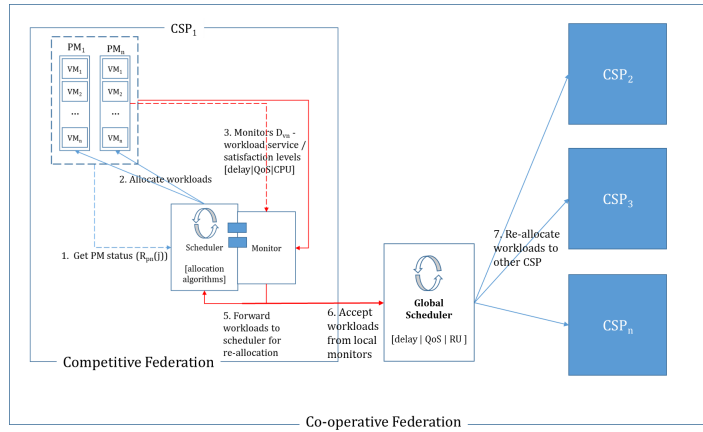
$CSP_1$

$PM_1$

$PM_n$

$VM_1$

$VM_2$

...

$VM_n$

$VM_1$

$VM_2$

...

$VM_n$

3. Monitors $D_{va}$ - workload service / satisfaction levels [delay|QoS|CPU]

2. Allocate workloads

1. Get PM status ($R_{pn}(j)$)

Scheduler

[allocation algorithms]

Monitor

5. Forward workloads to scheduler for re-allocation

6. Accept workloads from local monitors

Global Scheduler

[delay | QoS | RU ]

7. Re-allocate workloads to other CSP

$CSP_2$

$CSP_3$

$CSP_n$

Competitive Federation

Co-operative Federation